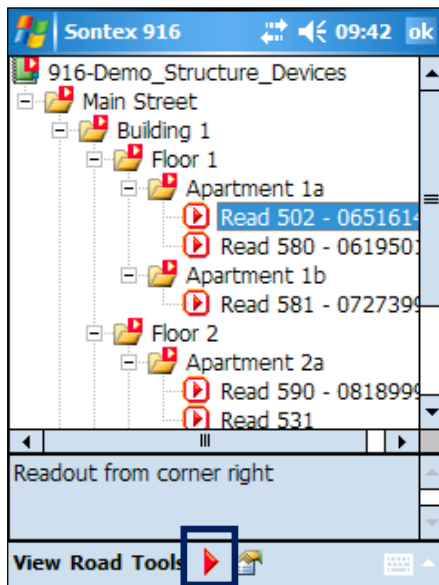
Sontex 916 09:42 ok

916-Demo_Structure_Devices
Main Street
Building 1
Floor 1
Apartment 1a
Read 502 - 0651614
Read 580 - 0619501
Apartment 1b
Read 581 - 0727399
Floor 2
Apartment 2a
Read 590 - 0818999
Read 531

Readout from corner right

View Road Tools